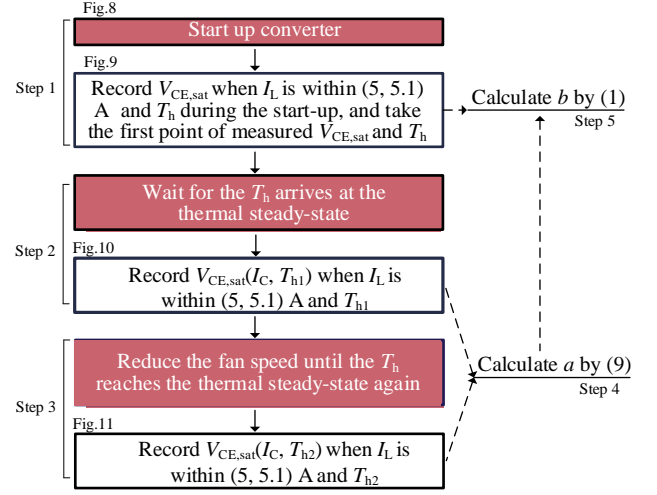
Fig.8

Start up converter

Fig.9

Step 1

Record $V_{\mathrm{CE,sat}}$ when $I_{\mathrm{L}}$ is within (5, 5.1) A and $T_{\mathrm{h}}$ during the start-up, and take the first point of measured $V_{\mathrm{CE,sat}}$ and $T_{\mathrm{h}}$

Calculate $b$ by (1)

Step 5

Wait for the $T_{\mathrm{h}}$ arrives at the thermal steady-state

Step 2

Fig.10

Record $V_{\mathrm{CE,sat}}(I_{\mathrm{C}}, T_{\mathrm{h1}})$ when $I_{\mathrm{L}}$ is within (5, 5.1) A and $T_{\mathrm{h1}}$

Reduce the fan speed until the $T_{\mathrm{h}}$ reaches the thermal steady-state again

Calculate $a$ by (9)

Step 4

Step 3

Fig.11

Record $V_{\mathrm{CE,sat}}(I_{\mathrm{C}}, T_{\mathrm{h2}})$ when $I_{\mathrm{L}}$ is within (5, 5.1) A and $T_{\mathrm{h2}}$